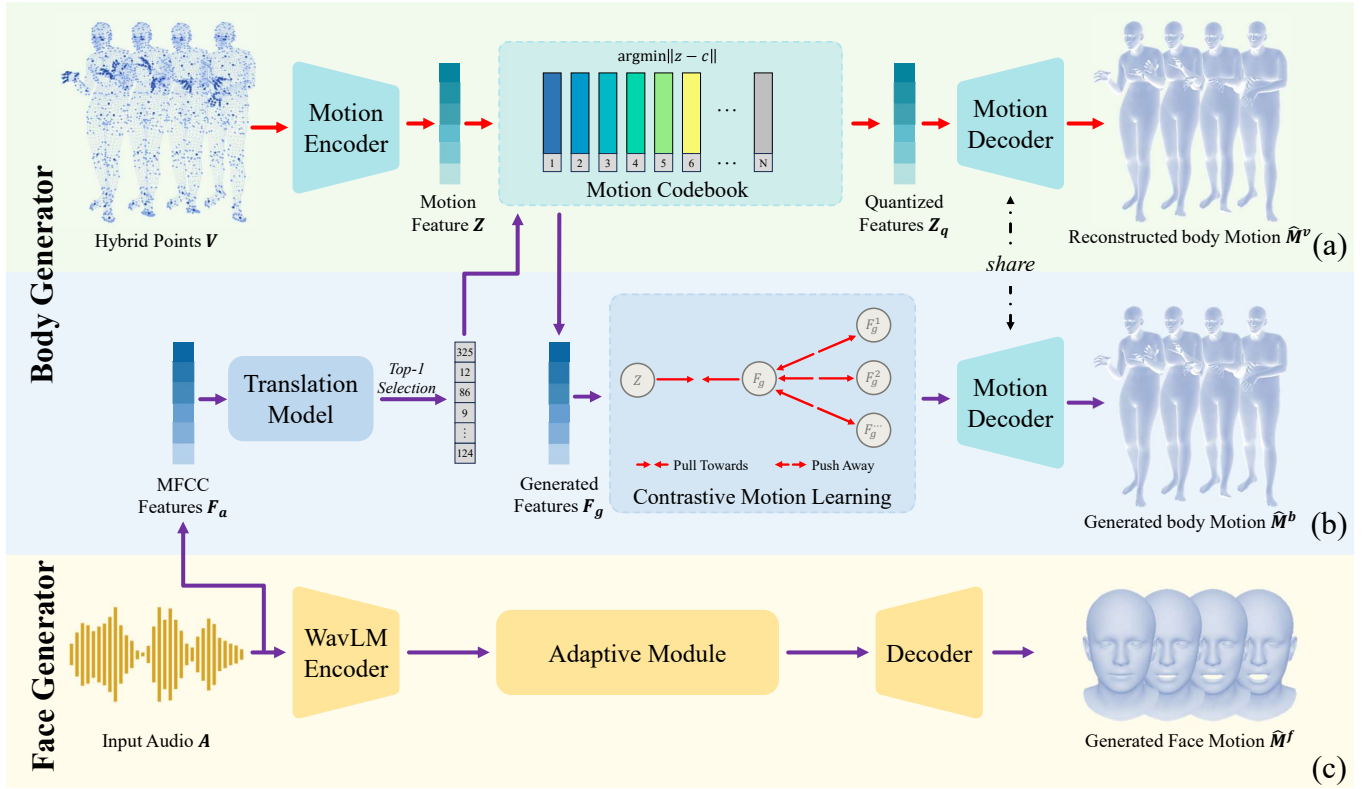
Body Generator

Hybrid Points $\boldsymbol{V}$

Motion Encoder

Motion Feature $\boldsymbol{Z}$

argmin$\|z-c\|$

1 2 3 4 5 6 … N

Motion Codebook

Quantized Features $\boldsymbol{Z_q}$

Motion Decoder

Reconstructed body Motion $\widehat{\boldsymbol{M}}^{\boldsymbol{v}}$ (a)

share

MFCC Features $\boldsymbol{F_a}$

Translation Model

Top-1 Selection

325
12
86
9
⋮
124

Generated Features $\boldsymbol{F_g}$

$Z$ $F_g$ $F_g^1$ $F_g^2$ $F_g^{\cdots}$

Pull Towards Push Away

Contrastive Motion Learning

Motion Decoder

Generated body Motion $\widehat{\boldsymbol{M}}^{\boldsymbol{b}}$ (b)

Face Generator

Input Audio $\boldsymbol{A}$

WavLM Encoder

Adaptive Module

Decoder

Generated Face Motion $\widehat{\boldsymbol{M}}^{\boldsymbol{f}}$

(c)